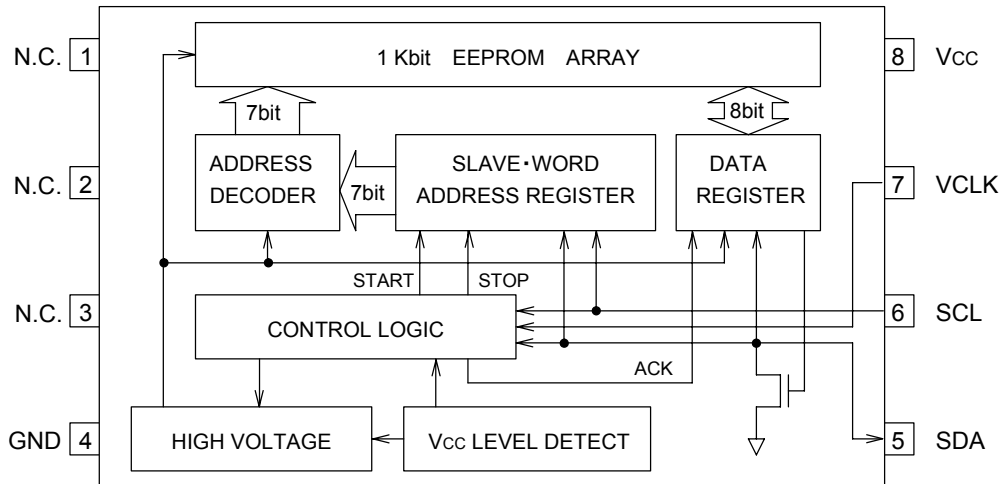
N.C. 1

N.C. 2

N.C. 3

GND 4

1 Kbit EEPROM ARRAY

7bit

8bit

ADDRESS DECODER

7bit

SLAVE・WORD ADDRESS REGISTER

DATA REGISTER

START

STOP

CONTROL LOGIC

ACK

HIGH VOLTAGE

VCC LEVEL DETECT

8 VCC

7 VCLK

6 SCL

5 SDA